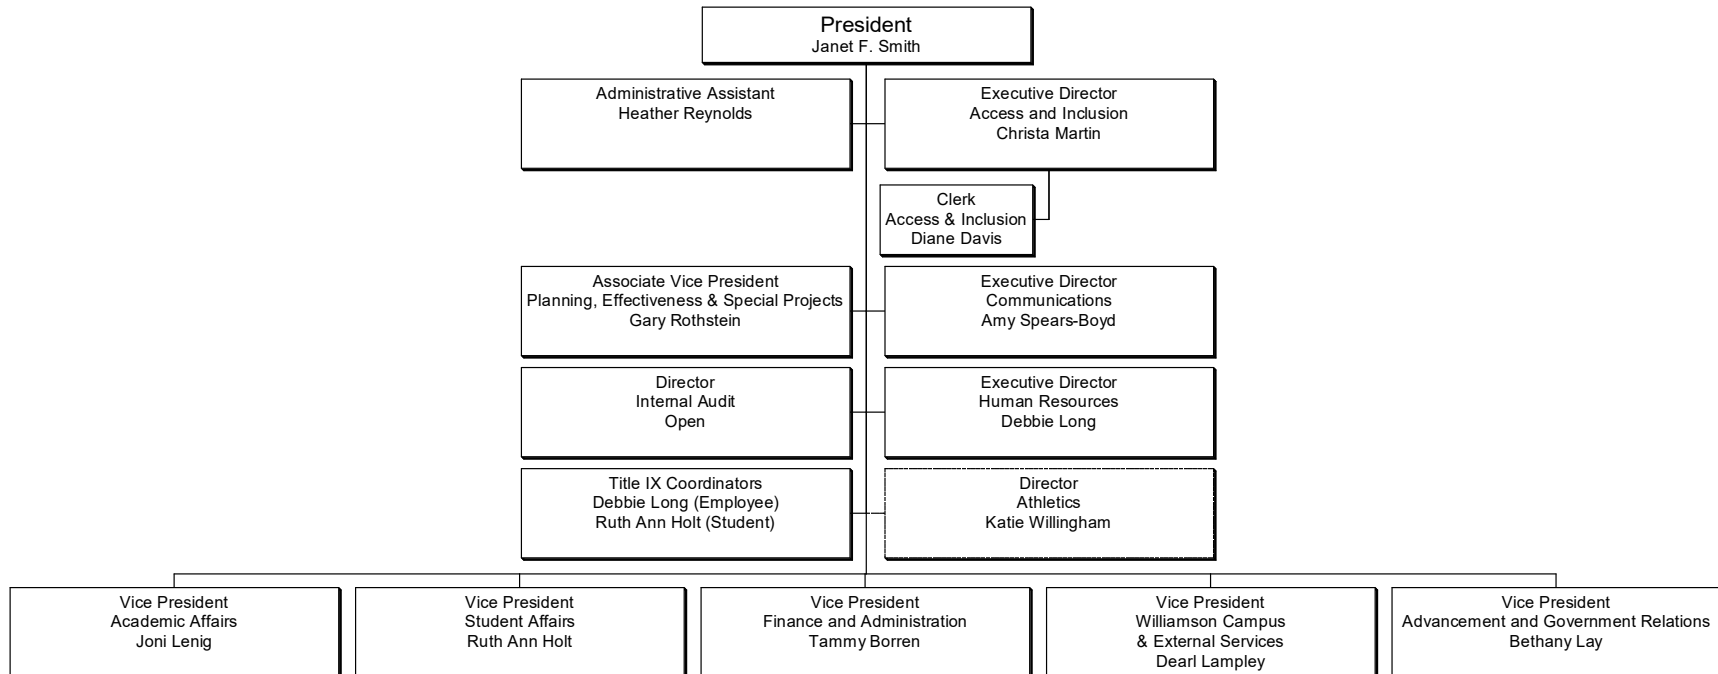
President
Janet F. Smith

Administrative Assistant
Heather Reynolds

Executive Director
Access and Inclusion
Christa Martin

Clerk
Access & Inclusion
Diane Davis

Associate Vice President
Planning, Effectiveness & Special Projects
Gary Rothstein

Executive Director
Communications
Amy Spears-Boyd

Director
Internal Audit
Open

Executive Director
Human Resources
Debbie Long

Title IX Coordinators
Debbie Long (Employee)
Ruth Ann Holt (Student)

Director
Athletics
Katie Willingham

Vice President
Academic Affairs
Joni Lenig

Vice President
Student Affairs
Ruth Ann Holt

Vice President
Finance and Administration
Tammy Borren

Vice President
Williamson Campus
& External Services
Dearl Lampley

Vice President
Advancement and Government Relations
Bethany Lay